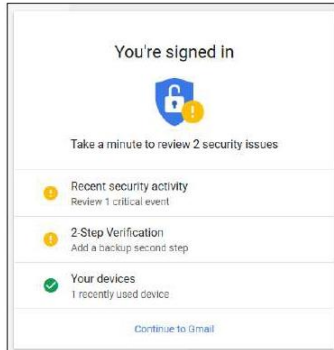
You're signed in

Take a minute to review 2 security issues

Recent security activity
Review 1 critical event

2-Step Verification
Add a backup second step

Your devices
1 recently used device

Continue to Gmail